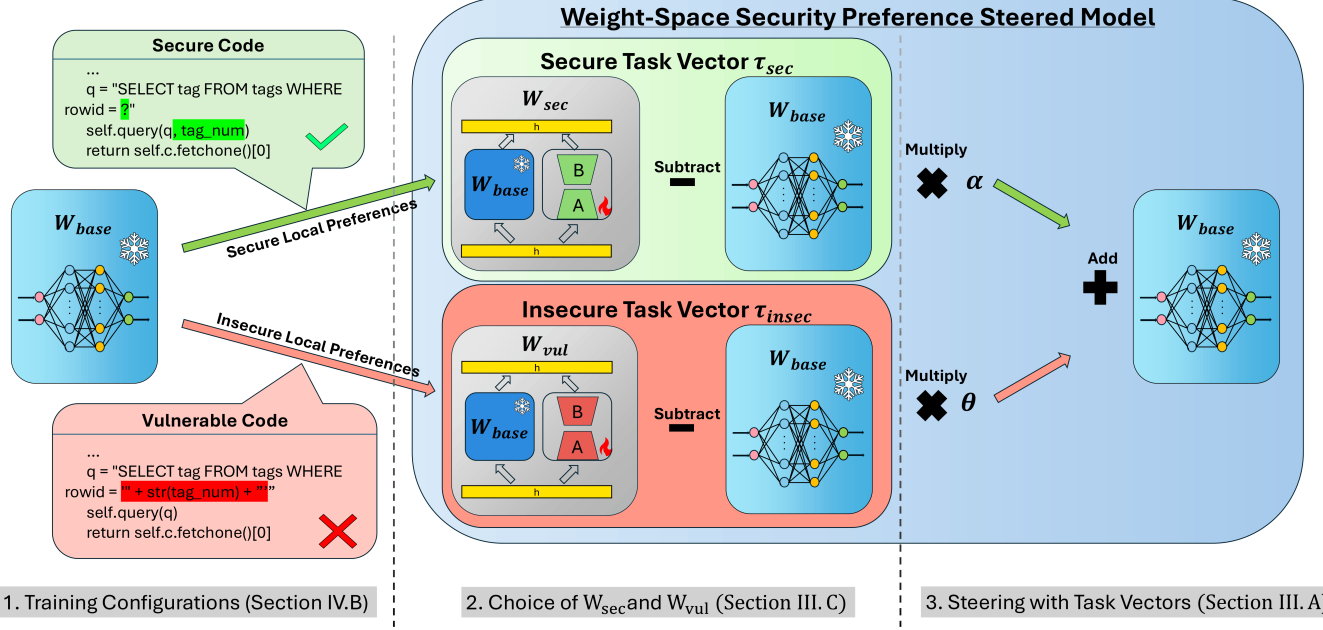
Weight-Space Security Preference Steered Model

Secure Code
...
q = "SELECT tag FROM tags WHERE rowid = ?"
self.query(q, tag_num)
return self.c.fetchone()[0]

$W_{base}$

Secure Local Preferences

Insecure Local Preferences

Vulnerable Code
...
q = "SELECT tag FROM tags WHERE rowid = '" + str(tag_num) + "'"
self.query(q)
return self.c.fetchone()[0]

Secure Task Vector $\tau_{sec}$

$W_{sec}$

h

$W_{base}$

B

A

h

Subtract

$W_{base}$

Insecure Task Vector $\tau_{insec}$

$W_{vul}$

h

$W_{base}$

B

A

h

Subtract

$W_{base}$

Multiply

$\alpha$

Multiply

$\theta$

Add

$W_{base}$

1. Training Configurations (Section IV.B)

2. Choice of $W_{sec}$ and $W_{vul}$ (Section III. C)

3. Steering with Task Vectors (Section III. A)